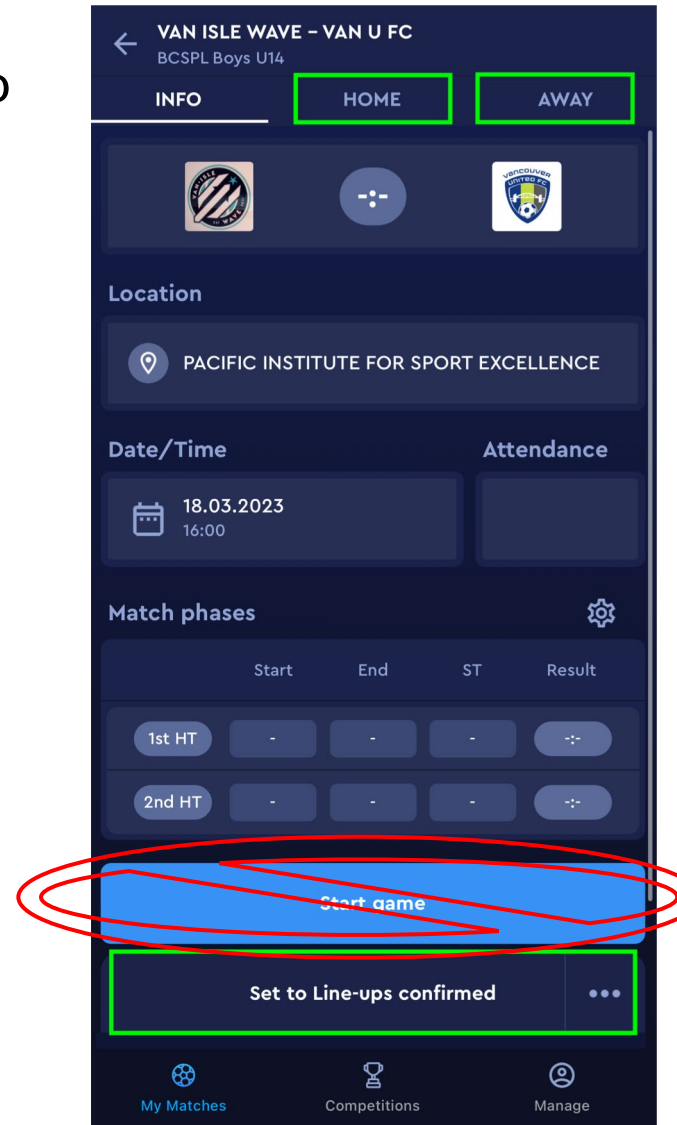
VAN ISLE WAVE – VAN U FC
BCSPL Boys U14

INFO
HOME
AWAY

-:-

Location

PACIFIC INSTITUTE FOR SPORT EXCELLENCE

Date/Time

Attendance

18.03.2023
16:00

Match phases

| | Start | End | ST | Result |
|---|---|---|---|---|
| 1st HT | - | - | - | -:- |
| 2nd HT | - | - | - | -:- |

Start game

Set to Line-ups confirmed

My Matches
Competitions
Manage